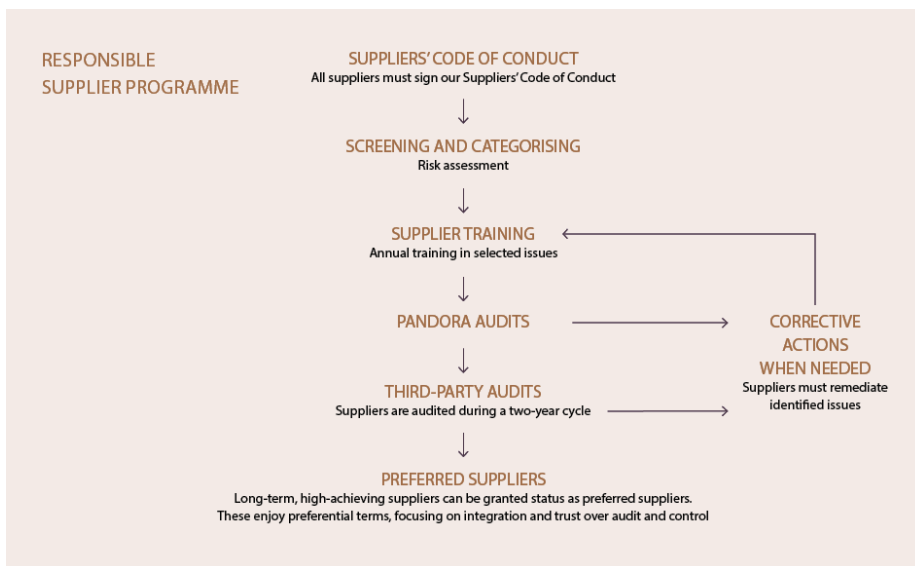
RESPONSIBLE SUPPLIER PROGRAMME

SUPPLIERS' CODE OF CONDUCT
All suppliers must sign our Suppliers' Code of Conduct

SCREENING AND CATEGORISING
Risk assessment

SUPPLIER TRAINING
Annual training in selected issues

PANDORA AUDITS

CORRECTIVE ACTIONS WHEN NEEDED
Suppliers must remediate identified issues

THIRD-PARTY AUDITS
Suppliers are audited during a two-year cycle

PREFERRED SUPPLIERS
Long-term, high-achieving suppliers can be granted status as preferred suppliers. These enjoy preferential terms, focusing on integration and trust over audit and control